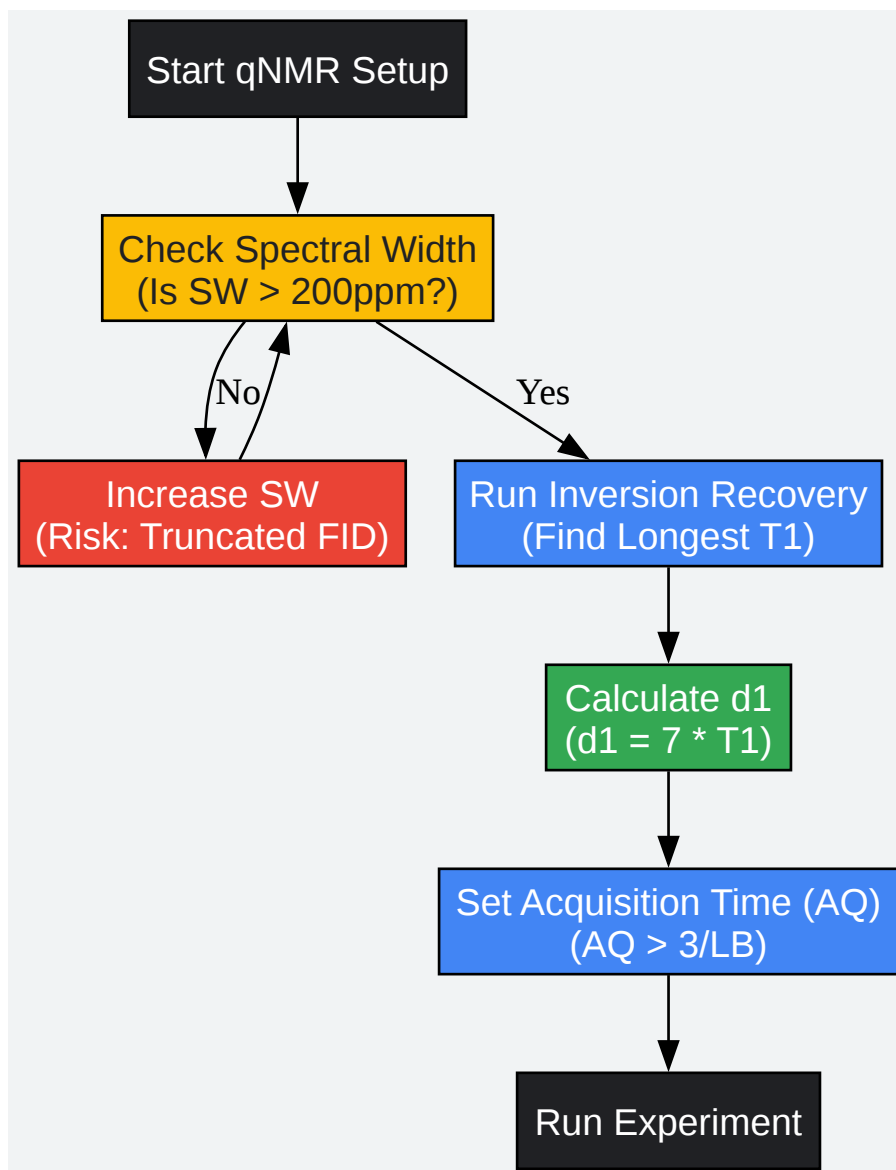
Start qNMR Setup

Check Spectral Width
(Is SW > 200ppm?)

No

Yes

Increase SW
(Risk: Truncated FID)

Run Inversion Recovery
(Find Longest T1)

Calculate d1
(d1 = 7 * T1)

Set Acquisition Time (AQ)
(AQ > 3/LB)

Run Experiment